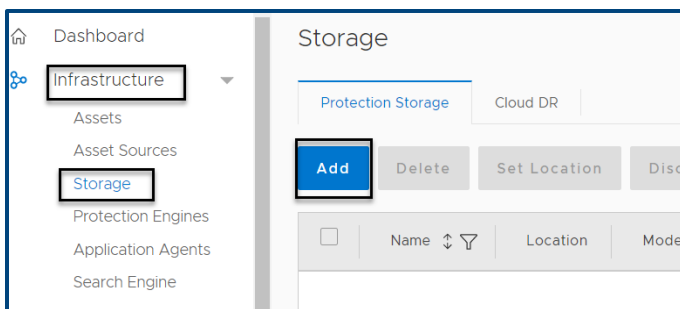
Dashboard
Infrastructure
Assets
Asset Sources
Storage
Protection Engines
Application Agents
Search Engine

Storage

Protection Storage
Cloud DR

Add
Delete
Set Location
Disc

| Name | Location | Mode |
|---|---|---|